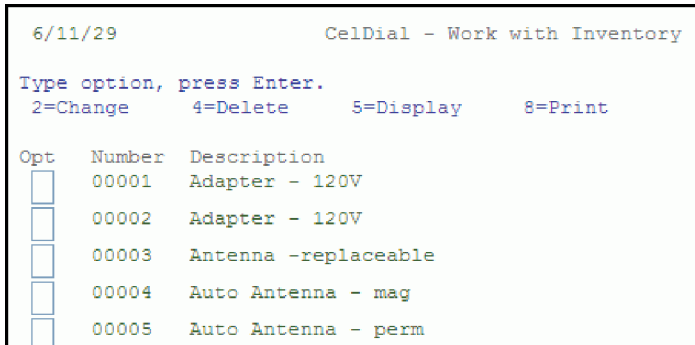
6/11/29 CelDial - Work with Inventory

Type option, press Enter.
2=Change 4=Delete 5=Display 8=Print

| Opt | Number | Description |
|---|---|---|
| | 00001 | Adapter - 120V |
| | 00002 | Adapter - 120V |
| | 00003 | Antenna -replaceable |
| | 00004 | Auto Antenna - mag |
| | 00005 | Auto Antenna - perm |